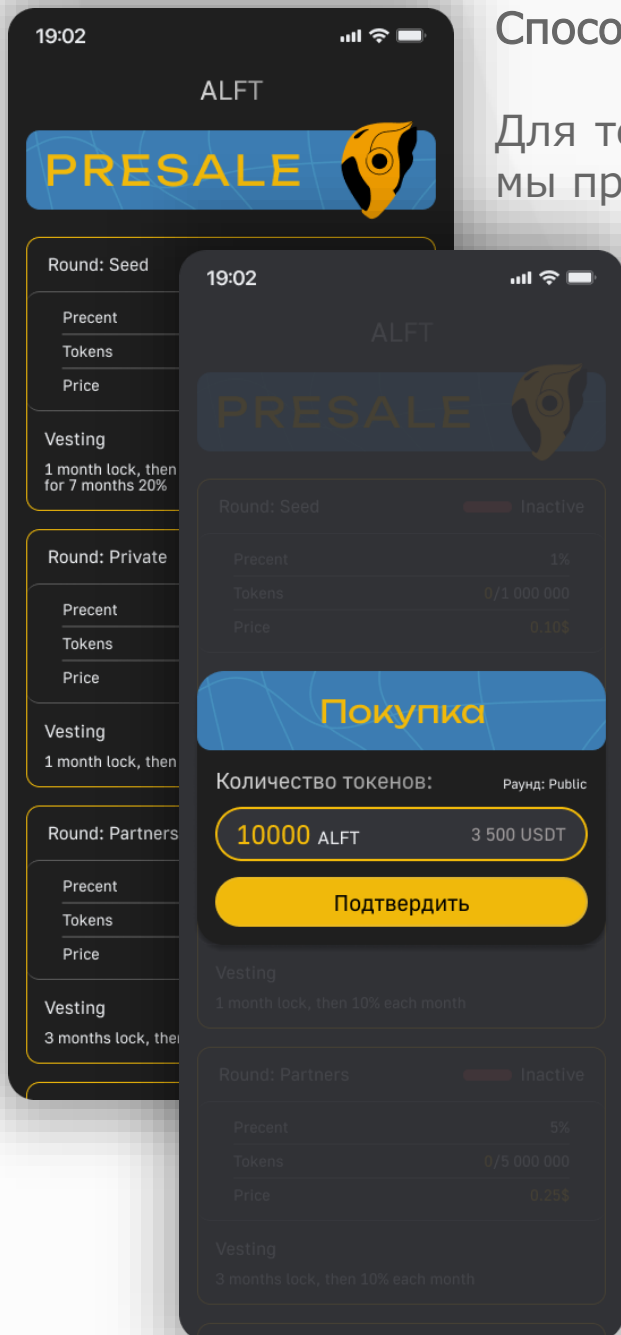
Спосо

Для т
мы пр

19:02

ALFT

PRESALE

Round: Seed

Precent
Tokens
Price

Vesting
1 month lock, then
for 7 months 20%

Round: Private

Precent
Tokens
Price

Vesting
1 month lock, then

Round: Partners

Precent
Tokens
Price

Vesting
3 months lock, then

19:02

ALFT

PRESALE

Round: Seed Inactive

Precent 1%
Tokens 0/1 000 000
Price 0.10$

Покупка

Количество токенов: Раунд: Public

10000 ALFT 3 500 USDT

Подтвердить

Vesting
1 month lock, then 10% each month

Round: Partners Inactive

Precent 5%
Tokens 0/5 000 000
Price 0.25$

Vesting
3 months lock, then 10% each month